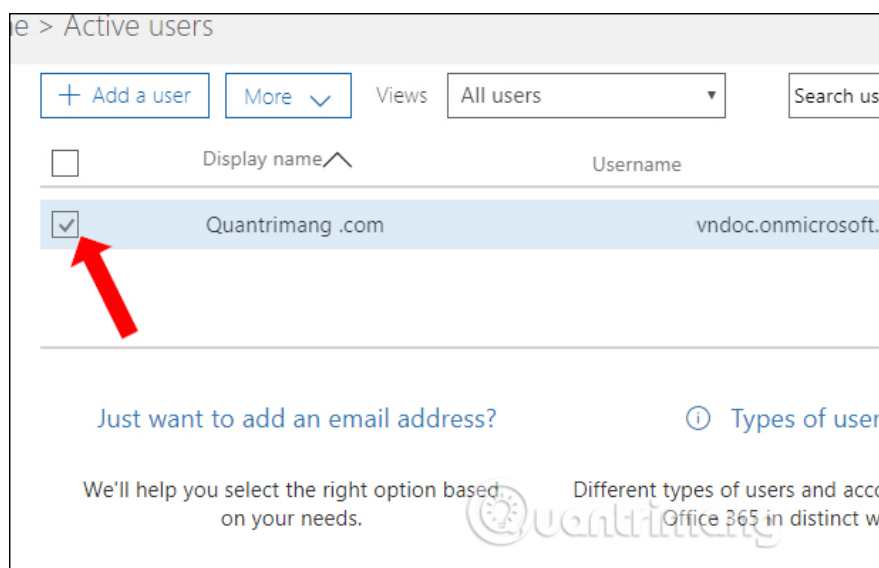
ne > Active users

+ Add a user | More ⌄ | Views | All users ▾ | Search us

Display name | Username

Quantrimang .com | vndoc.onmicrosoft.

Just want to add an email address?

We'll help you select the right option based on your needs.

ⓘ Types of user

Different types of users and acco Office 365 in distinct w

Quantrimang